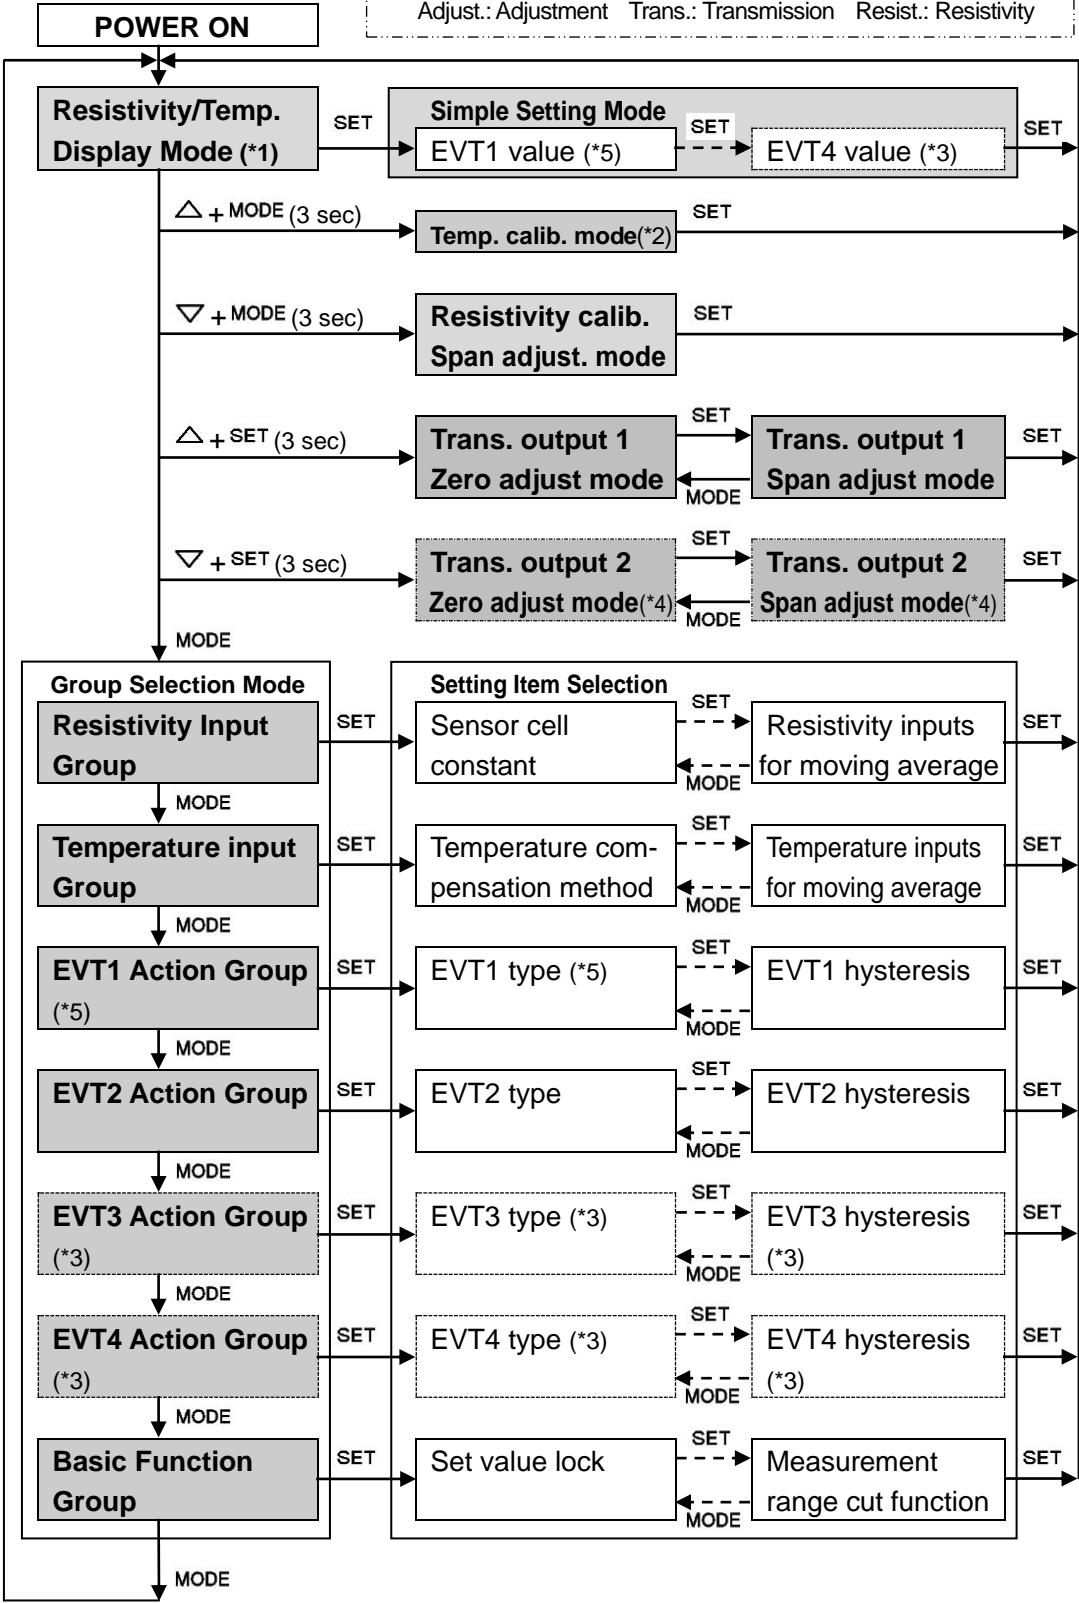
POWER ON

Adjust.: Adjustment Trans.: Transmission Resist.: Resistivity

Resistivity/Temp. Display Mode (*1)

SET

Simple Setting Mode

EVT1 value (*5)

SET

EVT4 value (*3)

SET

△ + MODE (3 sec)

Temp. calib. mode(*2)

SET

▽ + MODE (3 sec)

Resistivity calib. Span adjust. mode

SET

△ + SET (3 sec)

Trans. output 1 Zero adjust mode

SET

MODE

Trans. output 1 Span adjust mode

SET

▽ + SET (3 sec)

Trans. output 2 Zero adjust mode(*4)

SET

MODE

Trans. output 2 Span adjust mode(*4)

SET

MODE

Group Selection Mode

Resistivity Input Group

SET

Setting Item Selection

Sensor cell constant

SET

MODE

Resistivity inputs for moving average

SET

MODE

Temperature input Group

SET

Temperature compensation method

SET

MODE

Temperature inputs for moving average

SET

MODE

EVT1 Action Group (*5)

SET

EVT1 type (*5)

SET

MODE

EVT1 hysteresis

SET

MODE

EVT2 Action Group

SET

EVT2 type

SET

MODE

EVT2 hysteresis

SET

MODE

EVT3 Action Group (*3)

SET

EVT3 type (*3)

SET

MODE

EVT3 hysteresis (*3)

SET

MODE

EVT4 Action Group (*3)

SET

EVT4 type (*3)

SET

MODE

EVT4 hysteresis (*3)

SET

MODE

Basic Function Group

SET

Set value lock

SET

MODE

Measurement range cut function

SET

MODE